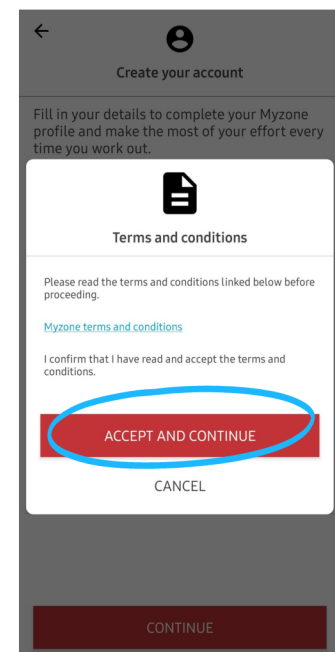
Create your account

Fill in your details to complete your Myzone profile and make the most of your effort every time you work out.

Terms and conditions

Please read the terms and conditions linked below before proceeding.

Myzone terms and conditions

I confirm that I have read and accept the terms and conditions.

ACCEPT AND CONTINUE

CANCEL

CONTINUE